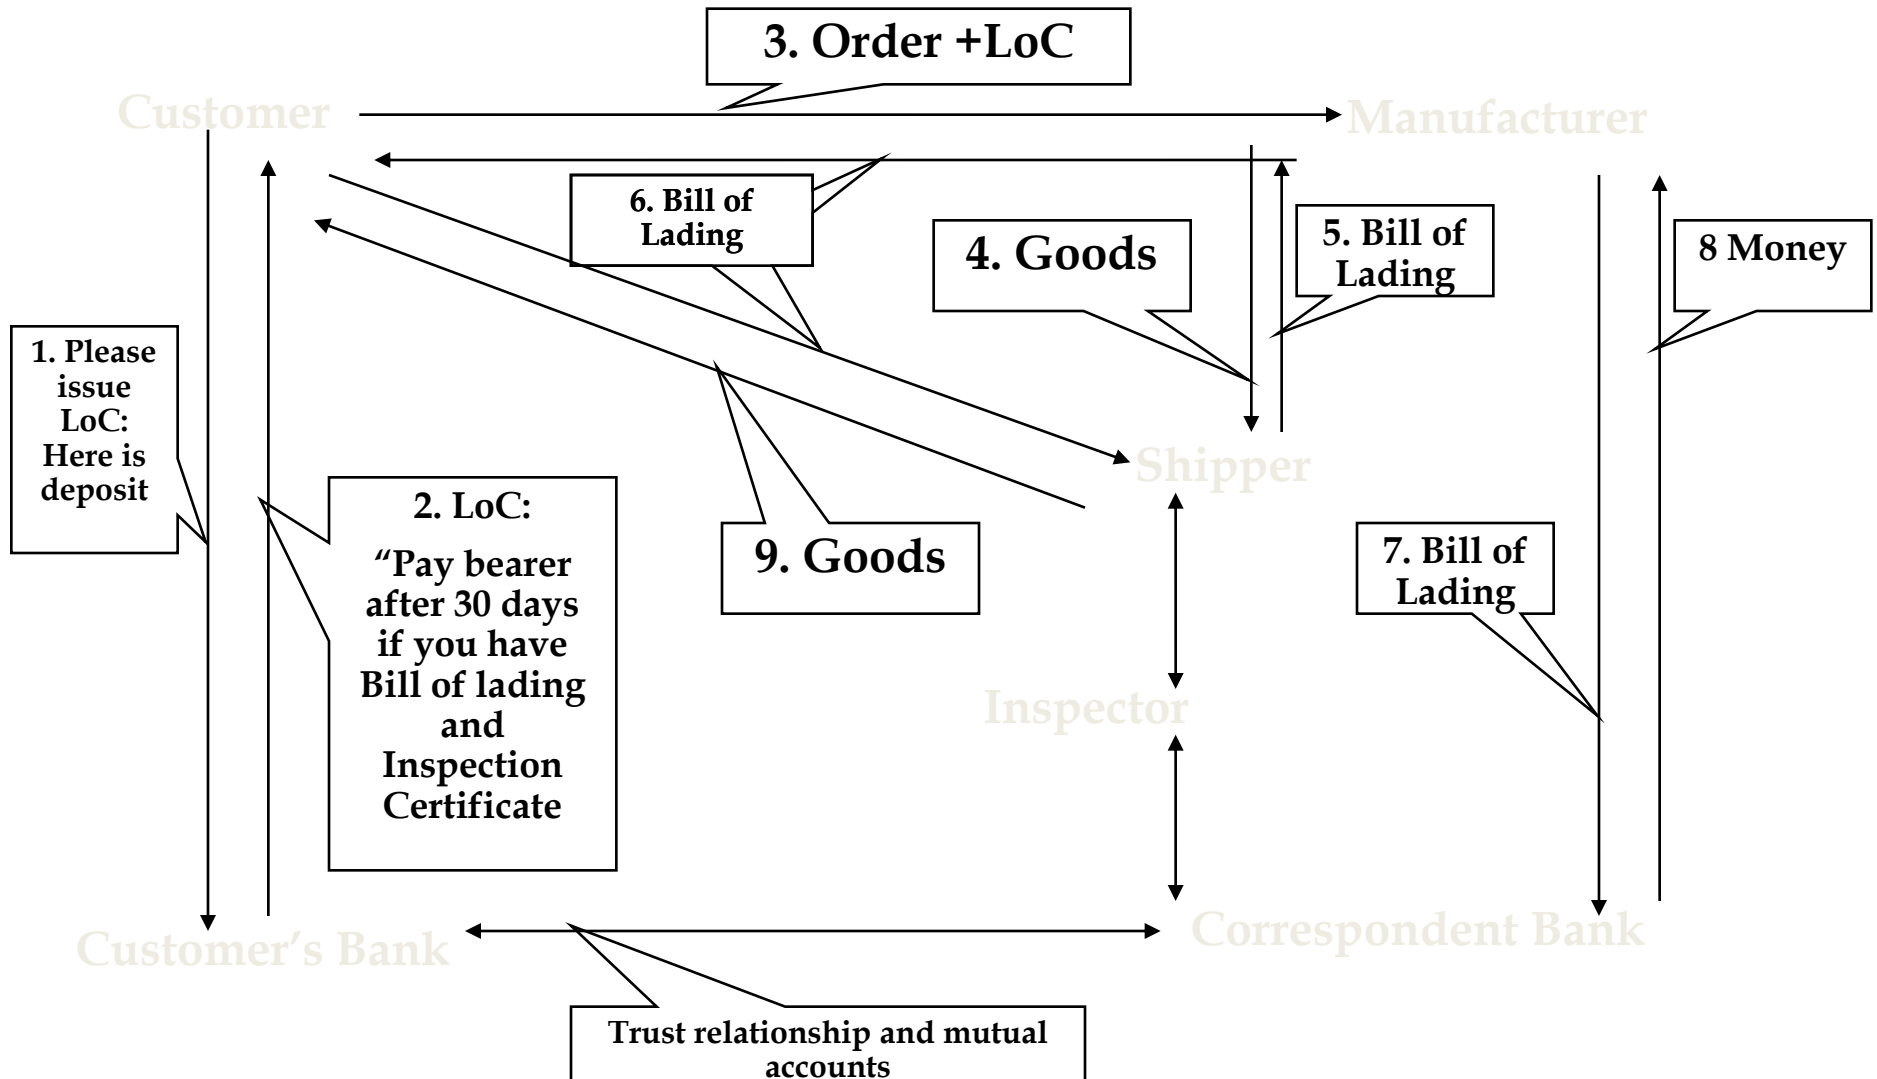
3. Order +LoC

Customer

Manufacturer

6. Bill of Lading

4. Goods

5. Bill of Lading

8 Money

1. Please issue LoC: Here is deposit

Shipper

2. LoC:

“Pay bearer after 30 days if you have Bill of lading and Inspection Certificate

9. Goods

7. Bill of Lading

Inspector

Customer’s Bank

Correspondent Bank

Trust relationship and mutual accounts